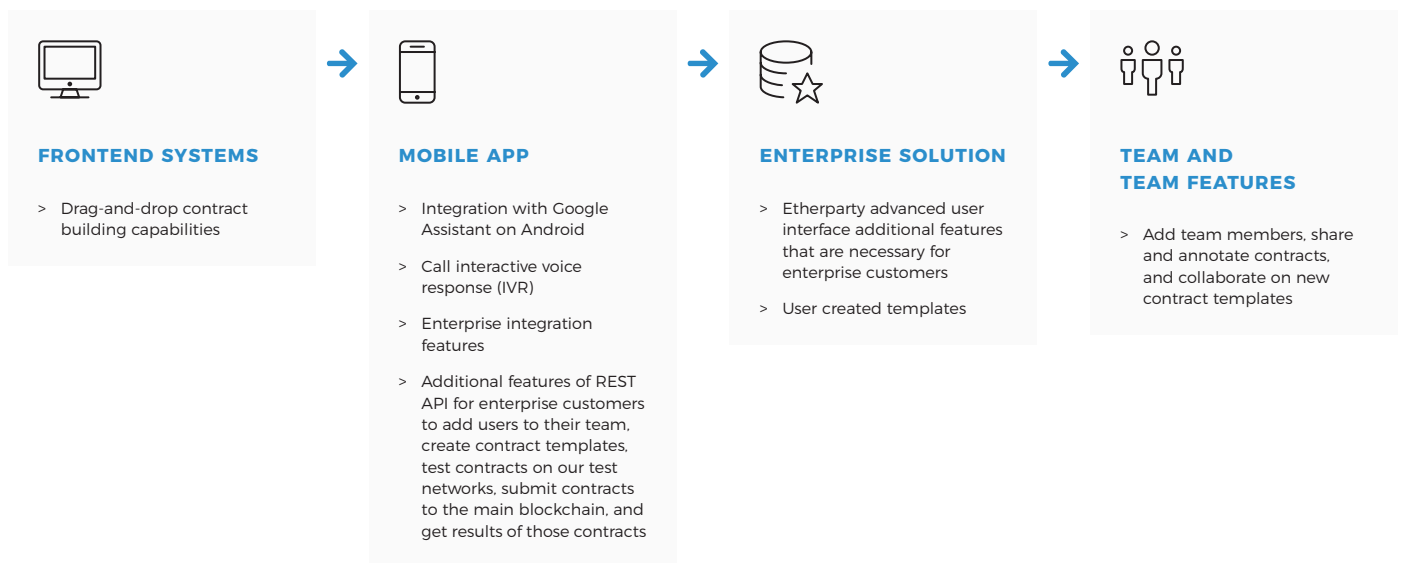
FRONTEND SYSTEMS

> Drag-and-drop contract building capabilities

MOBILE APP

> Integration with Google Assistant on Android

> Call interactive voice response (IVR)

> Enterprise integration features

> Additional features of REST API for enterprise customers to add users to their team, create contract templates, test contracts on our test networks, submit contracts to the main blockchain, and get results of those contracts

ENTERPRISE SOLUTION

> Etherparty advanced user interface additional features that are necessary for enterprise customers

> User created templates

TEAM AND TEAM FEATURES

> Add team members, share and annotate contracts, and collaborate on new contract templates